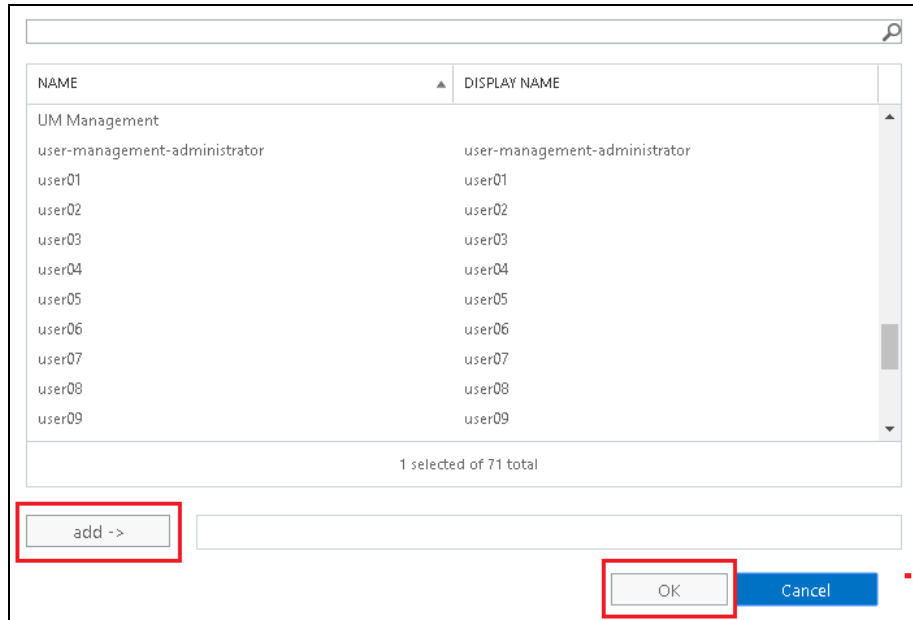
| NAME | DISPLAY NAME |
|---|---|
| UM Management | |
| user-management-administrator | user-management-administrator |
| user01 | user01 |
| user02 | user02 |
| user03 | user03 |
| user04 | user04 |
| user05 | user05 |
| user06 | user06 |
| user07 | user07 |
| user08 | user08 |
| user09 | user09 |

1 selected of 71 total

add ->

OK

Cancel